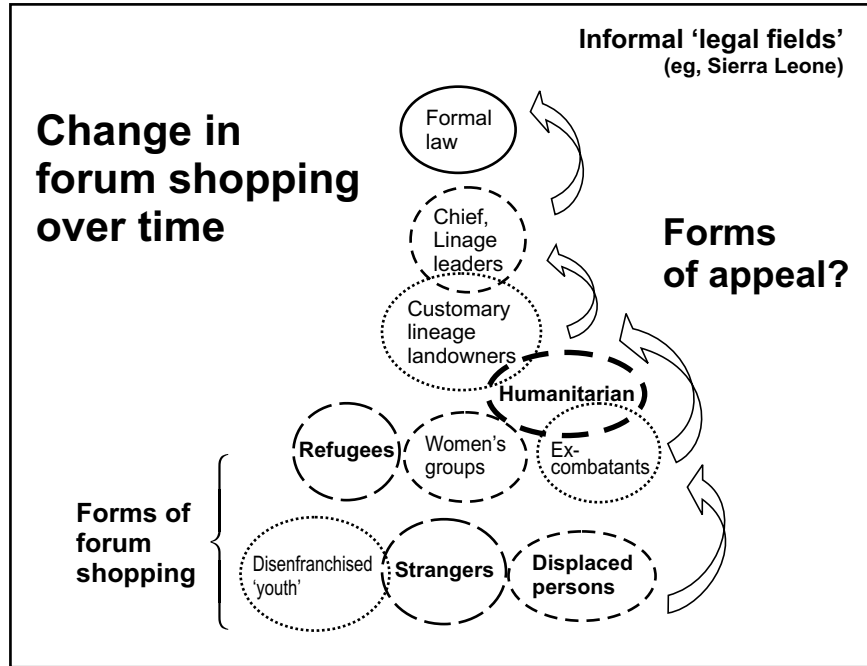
Informal 'legal fields' (eg, Sierra Leone)

Change in forum shopping over time

Formal law

Chief, Linage leaders

Forms of appeal?

Customary lineage landowners

Humanitarian

Refugees

Women's groups

Ex-combatants

Forms of forum shopping

Disenfranchised 'youth'

Strangers

Displaced persons